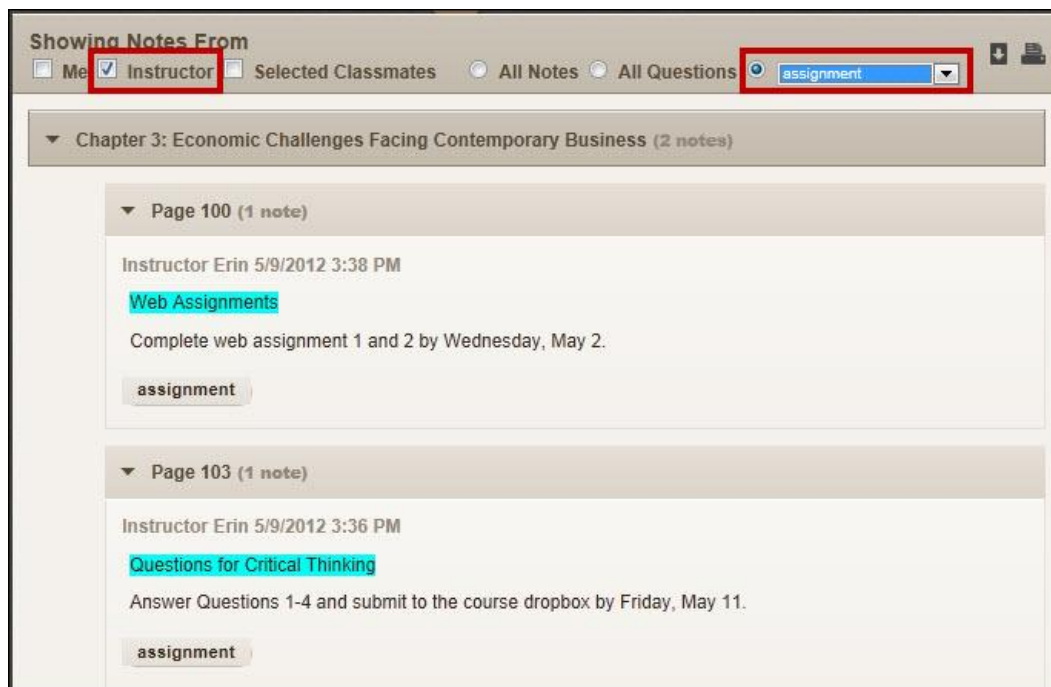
Showing Notes From
Me Instructor Selected Classmates All Notes All Questions assignment

Chapter 3: Economic Challenges Facing Contemporary Business (2 notes)

Page 100 (1 note)

Instructor Erin 5/9/2012 3:38 PM

Web Assignments

Complete web assignment 1 and 2 by Wednesday, May 2.

assignment

Page 103 (1 note)

Instructor Erin 5/9/2012 3:36 PM

Questions for Critical Thinking

Answer Questions 1-4 and submit to the course dropbox by Friday, May 11.

assignment